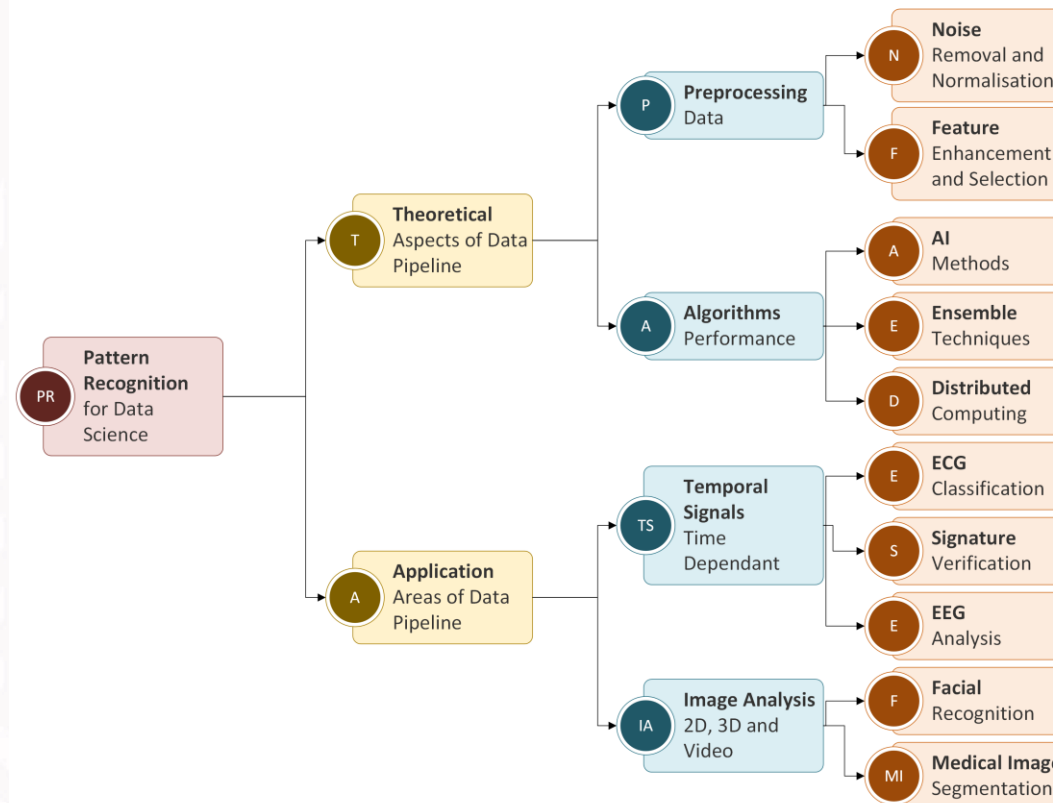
PR
Pattern Recognition for Data Science

T
Theoretical Aspects of Data Pipeline

P
Preprocessing Data

N
Noise Removal and Normalisation

F
Feature Enhancement and Selection

A
Algorithms Performance

A
AI Methods

E
Ensemble Techniques

D
Distributed Computing

A
Application Areas of Data Pipeline

TS
Temporal Signals Time Dependant

E
ECG Classification

S
Signature Verification

E
EEG Analysis

IA
Image Analysis 2D, 3D and Video

F
Facial Recognition

MI
Medical Imag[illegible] Segmentation